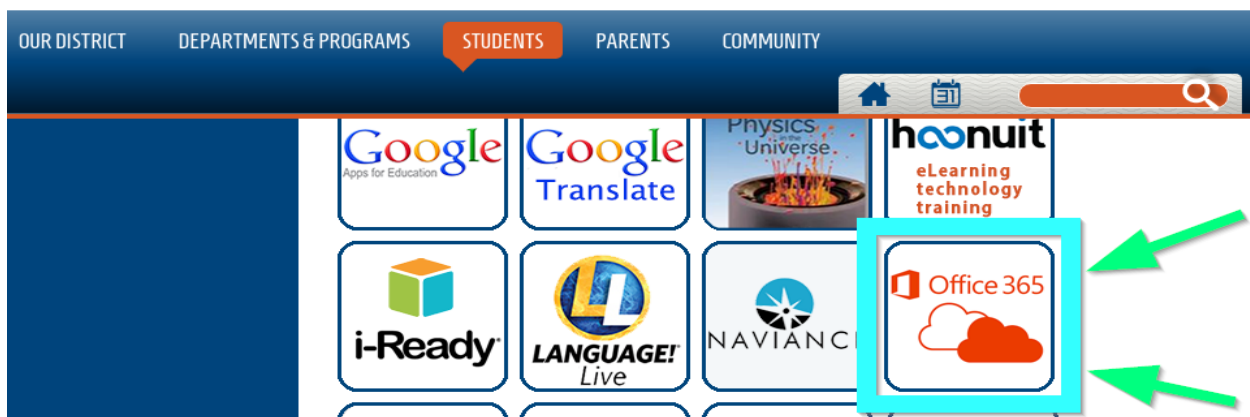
OUR DISTRICT DEPARTMENTS & PROGRAMS STUDENTS PARENTS COMMUNITY

31

Google
Apps for Education

Google
Translate

Physics in the Universe

hoonuit
eLearning technology training

i-Ready

LANGUAGE! Live

NAVIANC

Office 365